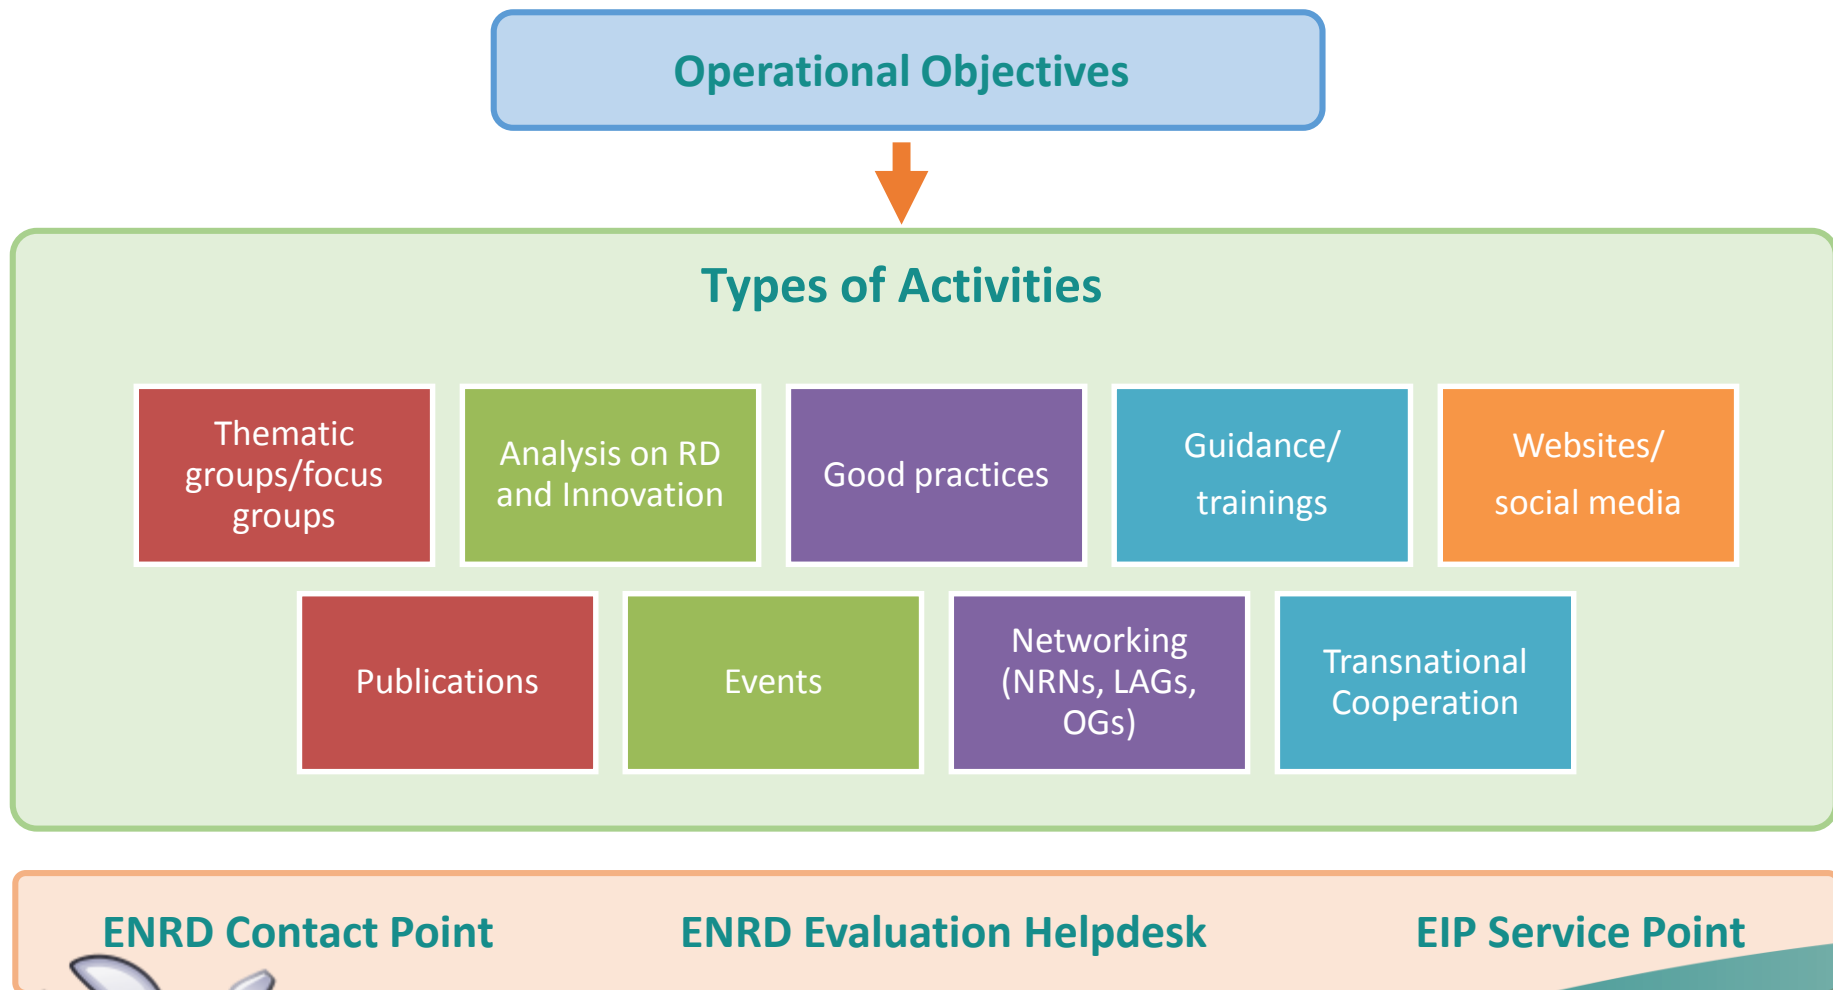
Operational Objectives

Types of Activities

Thematic groups/focus groups

Analysis on RD and Innovation

Good practices

Guidance/ trainings

Websites/ social media

Publications

Events

Networking (NRNs, LAGs, OGs)

Transnational Cooperation

ENRD Contact Point

ENRD Evaluation Helpdesk

EIP Service Point